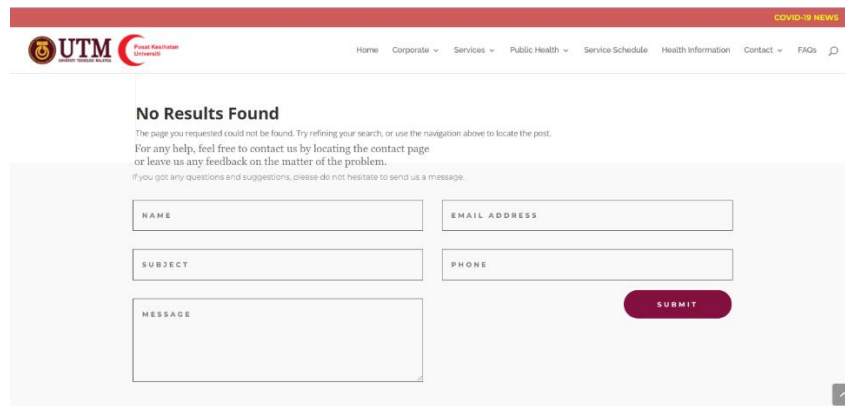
COVID-19 NEWS

UTM UNIVERSITI TEKNOLOGI MALAYSIA

Pusat Kesihatan Universiti

Home Corporate Services Public Health Service Schedule Health Information Contact FAQs

No Results Found

The page you requested could not be found. Try refining your search, or use the navigation above to locate the post.

For any help, feel free to contact us by locating the contact page or leave us any feedback on the matter of the problem.

If you got any questions and suggestions, please do not hesitate to send us a message.

NAME

EMAIL ADDRESS

SUBJECT

PHONE

MESSAGE

SUBMIT